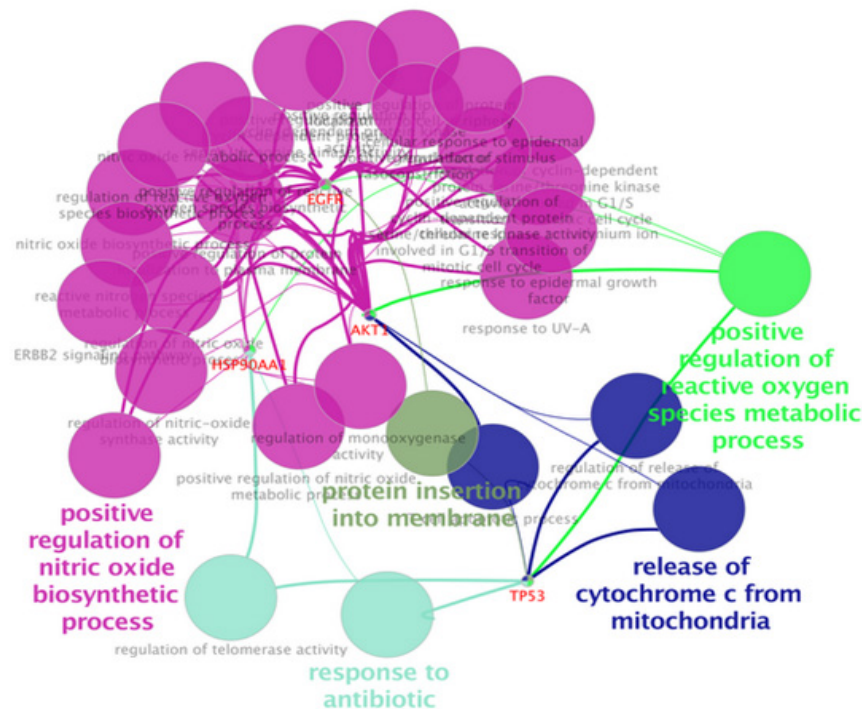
EGFR

nitric oxide metabolic process

cellular response to epidermal growth factor stimulus

regulation of cyclin-dependent protein serine/threonine kinase activity

positive regulation of G1/S transition of mitotic cell cycle

regulation of reactive oxygen species biosynthetic process

cyclin-dependent protein serine/threonine kinase activity involved in G1/S transition of mitotic cell cycle

cellular response to chloride ion

nitric oxide biosynthetic process

positive regulation of protein localization to plasma membrane

response to epidermal growth factor

reactive nitrogen species metabolic process

AKT1

response to UV-A

ERBB2 signaling pathway

regulation of nitric oxide biosynthetic process

HSP90AA1

regulation of nitric-oxide synthase activity

regulation of monooxygenase activity

positive regulation of nitric oxide metabolic process

protein insertion into membrane

regulation of release of cytochrome c from mitochondria

positive regulation of reactive oxygen species metabolic process

positive regulation of nitric oxide biosynthetic process

release of cytochrome c from mitochondria

TP53

regulation of telomerase activity

response to antibiotic